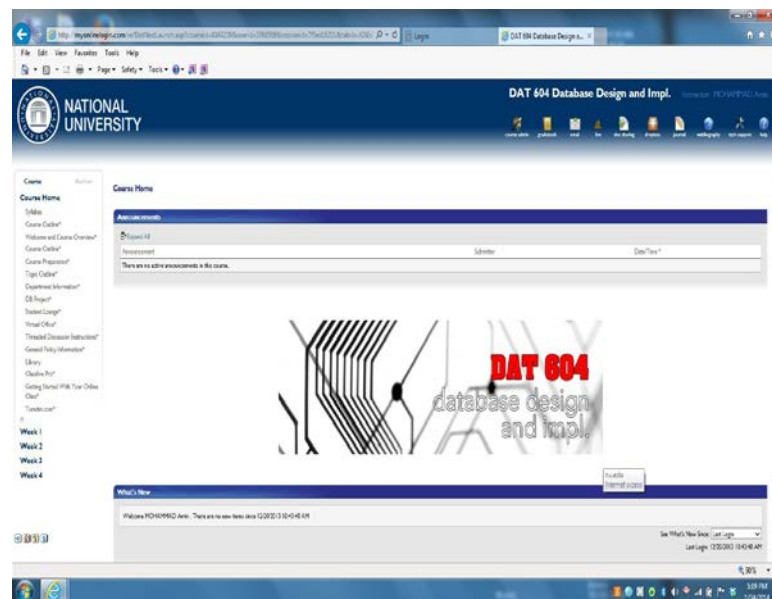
http://myonlinelogin.com/ec/DotNextLaunch.asp?course=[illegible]

Login

DAT 604 Database Design a... ×

File Edit View Favorites Tools Help

Page ▾ Safety ▾ Tools ▾

NATIONAL UNIVERSITY

DAT 604 Database Design and Impl.

Instructor: MOHAMMAD Amin

course admin gradebook email live doc sharing dropbox journal webliography tech support help

Course Roster

Course Home

Syllabus
Course Outline*
Welcome and Course Overview*
Course Outline*
Course Preparation*
Topic Outline*
Department Information*
DB Project*
Student Lounge*
Virtual Office*
Threaded Discussion Instructions*
General Policy Information*
Library
Online Pro*
Getting Started With Your Online Class*
Turnitin.com*

Week 1
Week 2
Week 3
Week 4

Course Home

Announcements

Expand All

| Announcement | Submitter | Date/Time* |
|---|---|---|
| There are no active announcements in this course. | | |

DAT 604
database design
and impl.

What's New

Welcome MOHAMMAD Amin. There are no new items since 12/20/2013 10:43:48 AM

See What's New Since: Last Login

Last Login: 12/20/2013 10:43:48 AM

90%

3:09 PM
1/24/2014